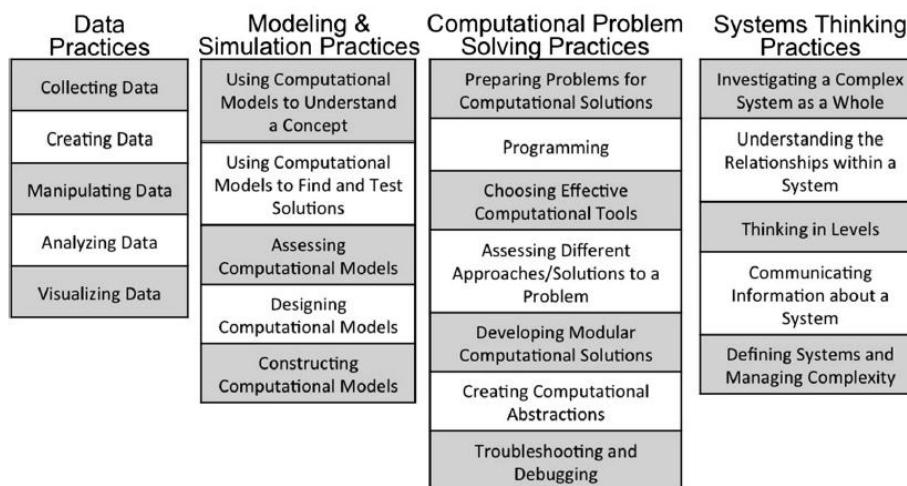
Data Practices

Collecting Data

Creating Data

Manipulating Data

Analyzing Data

Visualizing Data

Modeling & Simulation Practices

Using Computational Models to Understand a Concept

Using Computational Models to Find and Test Solutions

Assessing Computational Models

Designing Computational Models

Constructing Computational Models

Computational Problem Solving Practices

Preparing Problems for Computational Solutions

Programming

Choosing Effective Computational Tools

Assessing Different Approaches/Solutions to a Problem

Developing Modular Computational Solutions

Creating Computational Abstractions

Troubleshooting and Debugging

Systems Thinking Practices

Investigating a Complex System as a Whole

Understanding the Relationships within a System

Thinking in Levels

Communicating Information about a System

Defining Systems and Managing Complexity